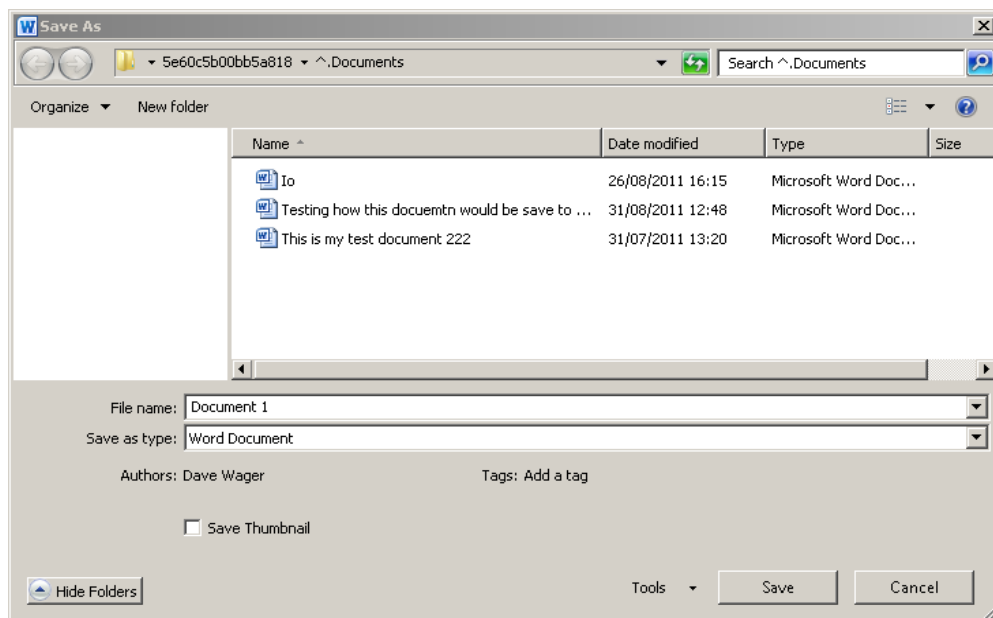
Save As

5e60c5b00bb5a818 ▸ ^.Documents

Search ^.Documents

Organize ▾ New folder

| Name | Date modified | Type | Size |
|---|---|---|---|
| Io | 26/08/2011 16:15 | Microsoft Word Doc... | |
| Testing how this docuemtn would be save to ... | 31/08/2011 12:48 | Microsoft Word Doc... | |
| This is my test document 222 | 31/07/2011 13:20 | Microsoft Word Doc... | |

File name: Document 1

Save as type: Word Document

Authors: Dave Wager

Tags: Add a tag

Save Thumbnail

Hide Folders

Tools

Save

Cancel